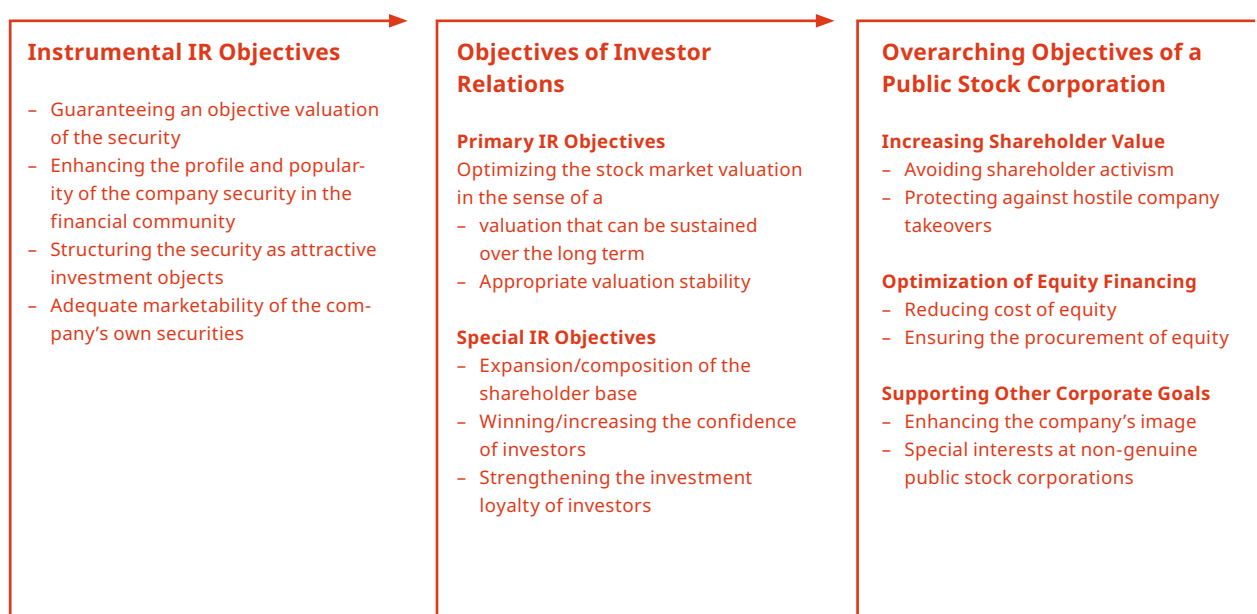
Instrumental IR Objectives

– Guaranteeing an objective valuation of the security
– Enhancing the profile and popularity of the company security in the financial community
– Structuring the security as attractive investment objects
– Adequate marketability of the company's own securities

Objectives of Investor Relations

Primary IR Objectives
Optimizing the stock market valuation in the sense of a
– valuation that can be sustained over the long term
– Appropriate valuation stability

Special IR Objectives
– Expansion/composition of the shareholder base
– Winning/increasing the confidence of investors
– Strengthening the investment loyalty of investors

Overarching Objectives of a Public Stock Corporation

Increasing Shareholder Value
– Avoiding shareholder activism
– Protecting against hostile company takeovers

Optimization of Equity Financing
– Reducing cost of equity
– Ensuring the procurement of equity

Supporting Other Corporate Goals
– Enhancing the company's image
– Special interests at non-genuine public stock corporations